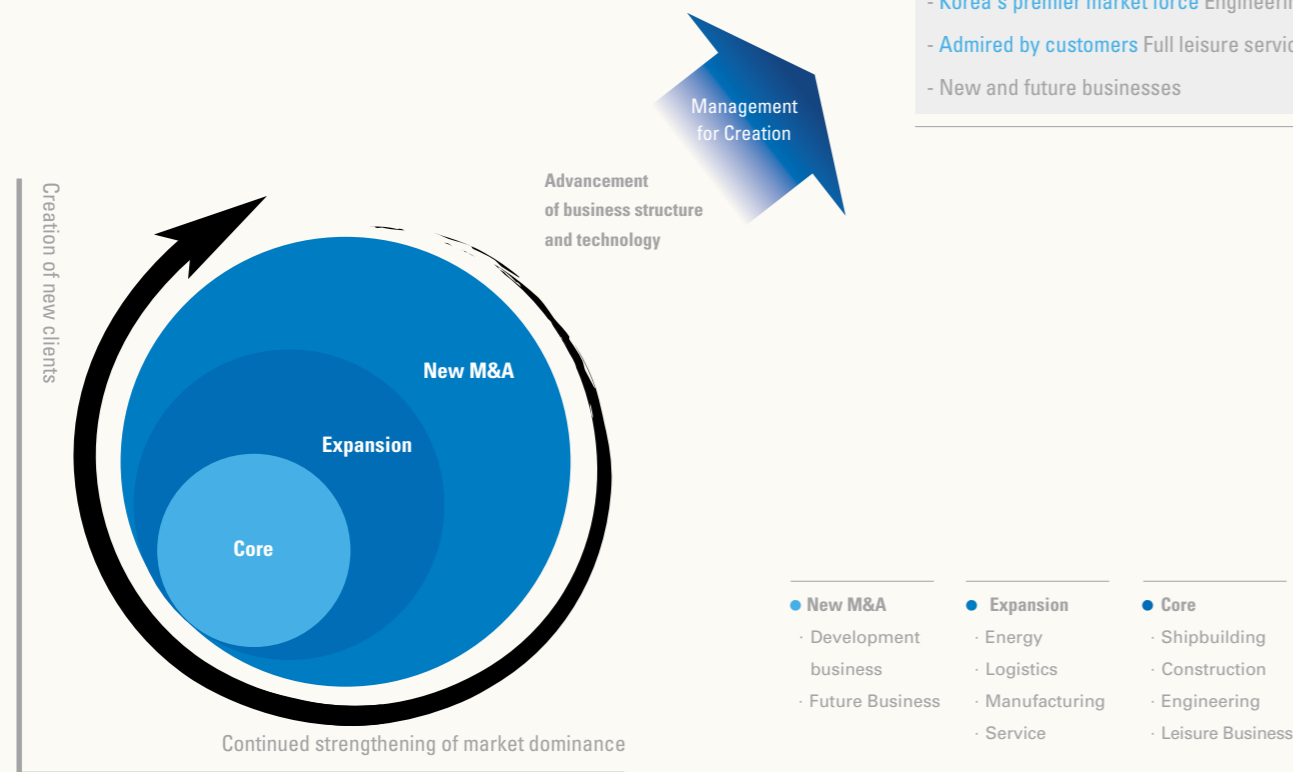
- Korea's premier market force Engineeri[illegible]

- Admired by customers Full leisure servic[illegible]

- New and future businesses

Management for Creation

Advancement of business structure and technology

Creation of new clients

New M&A

Expansion

Core

Continued strengthening of market dominance

New M&A
· Development business
· Future Business

Expansion
· Energy
· Logistics
· Manufacturing
· Service

Core
· Shipbuilding
· Construction
· Engineering
· Leisure Business